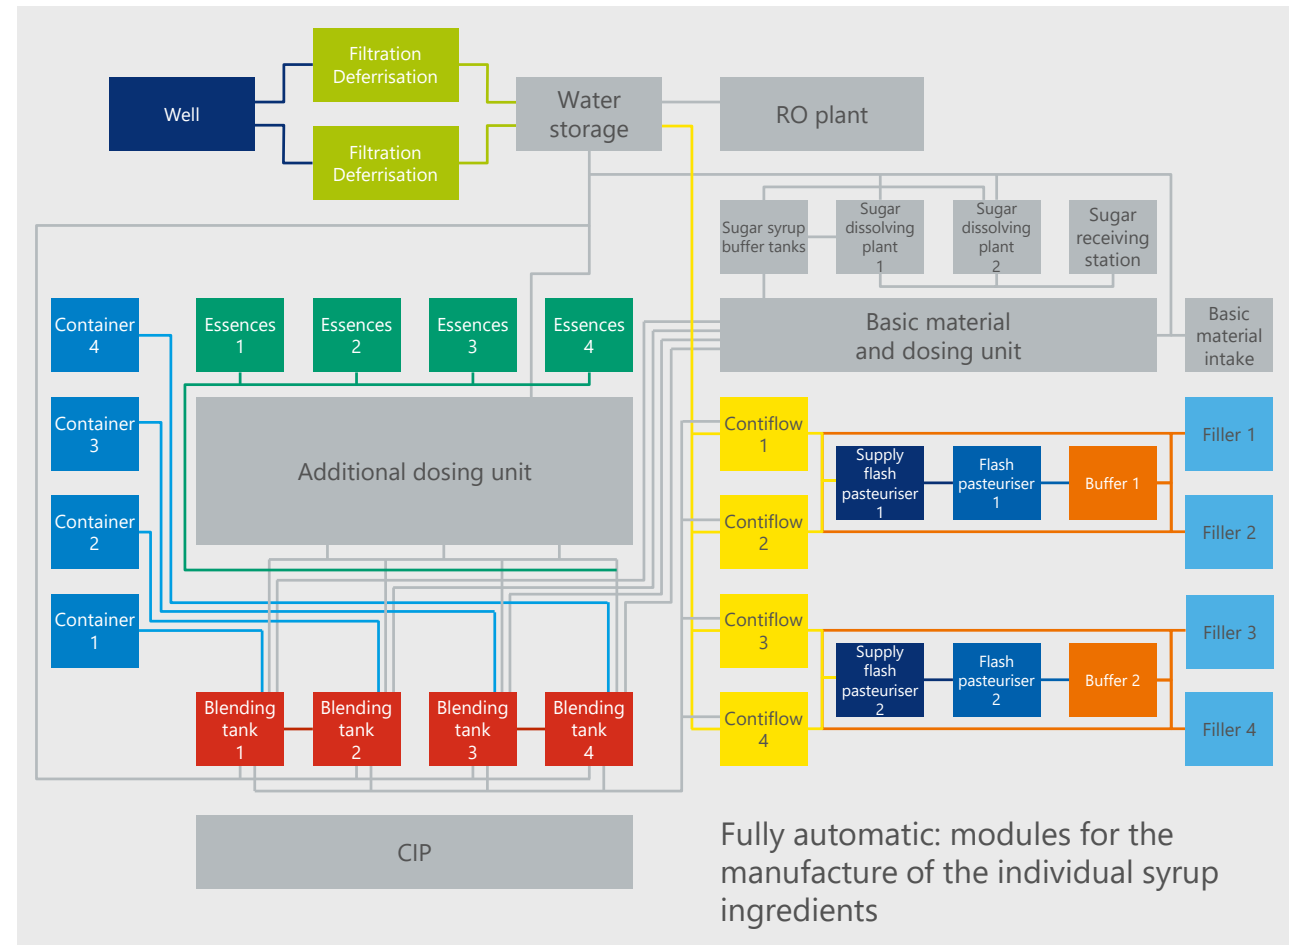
Well

Filtration Deferrisation

Filtration Deferrisation

Water storage

RO plant

Sugar syrup buffer tanks

Sugar dissolving plant 1

Sugar dissolving plant 2

Sugar receiving station

Container 4

Essences 1

Essences 2

Essences 3

Essences 4

Basic material and dosing unit

Basic material intake

Container 3

Additional dosing unit

Contiflow 1

Supply flash pasteuriser 1

Flash pasteuriser 1

Buffer 1

Filler 1

Filler 2

Container 2

Contiflow 2

Container 1

Contiflow 3

Supply flash pasteuriser 2

Flash pasteuriser 2

Buffer 2

Filler 3

Filler 4

Blending tank 1

Blending tank 2

Blending tank 3

Blending tank 4

Contiflow 4

CIP

Fully automatic: modules for the manufacture of the individual syrup ingredients